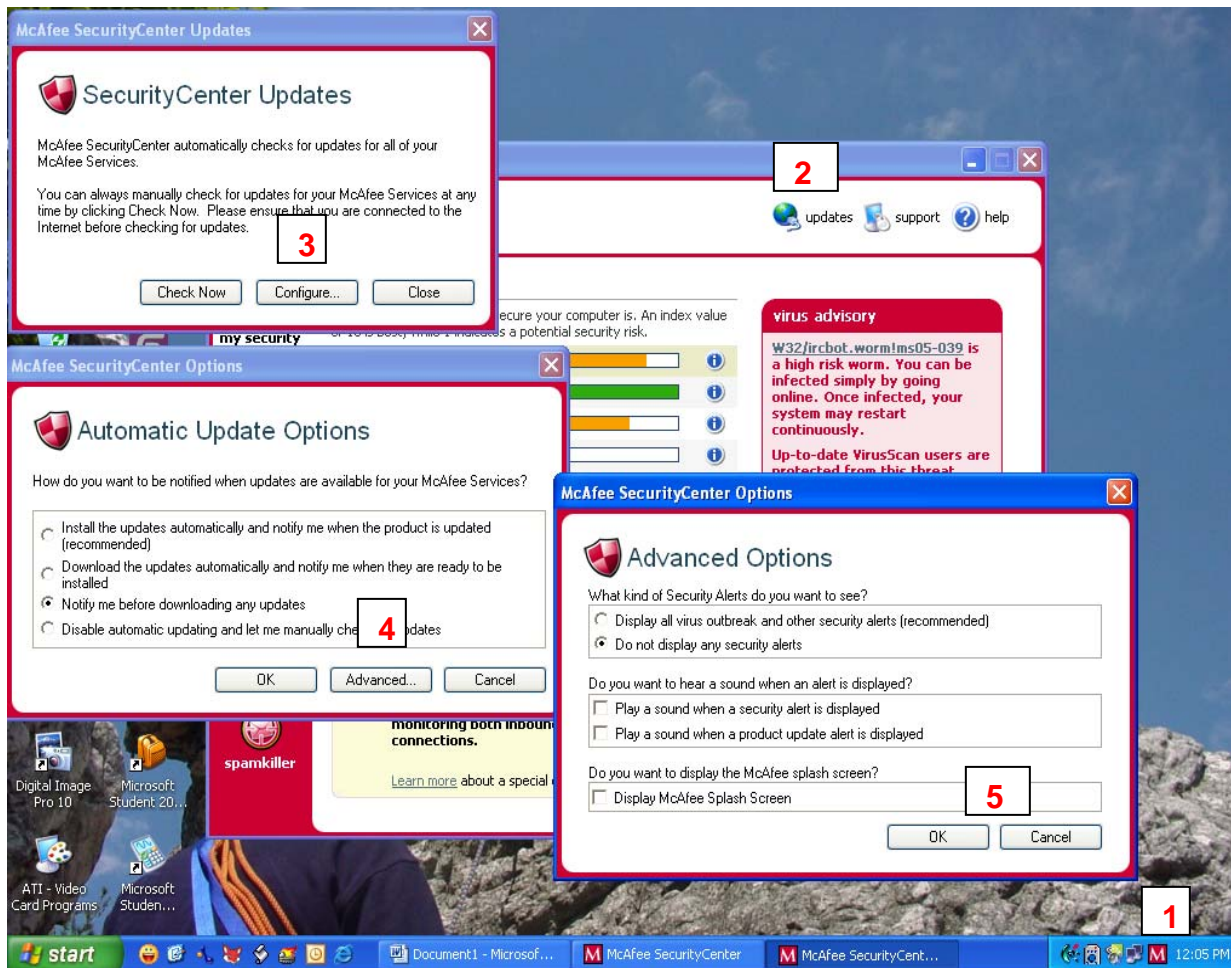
McAfee SecurityCenter Updates

SecurityCenter Updates

McAfee SecurityCenter automatically checks for updates for all of your McAfee Services.

You can always manually check for updates for your McAfee Services at any time by clicking Check Now. Please ensure that you are connected to the Internet before checking for updates.

3

Check Now | Configure... | Close

2

updates support help

ecure your computer is. An index value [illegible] s a potential security risk.

my security

virus advisory

W32/ircbot.worm!ms05-039 is a high risk worm. You can be infected simply by going online. Once infected, your system may restart continuously.

Up-to-date VirusScan users are protected from this threat

McAfee SecurityCenter Options

Automatic Update Options

How do you want to be notified when updates are available for your McAfee Services?

Install the updates automatically and notify me when the product is updated (recommended)
Download the updates automatically and notify me when they are ready to be installed
Notify me before downloading any updates
Disable automatic updating and let me manually che 4 pdates

OK | Advanced... | Cancel

McAfee SecurityCenter Options

Advanced Options

What kind of Security Alerts do you want to see?
Display all virus outbreak and other security alerts (recommended)
Do not display any security alerts

Do you want to hear a sound when an alert is displayed?
Play a sound when a security alert is displayed
Play a sound when a product update alert is displayed

Do you want to display the McAfee splash screen?
Display McAfee Splash Screen

5

OK | Cancel

spamkiller

monitoring both inbound connections.

Learn more about a special

Digital Image Pro 10

Microsoft Student 20...

ATI - Video Card Programs

Microsoft Studen...

1

start

Document1 - Microsof...

McAfee SecurityCenter

McAfee SecurityCent...

12:05 PM